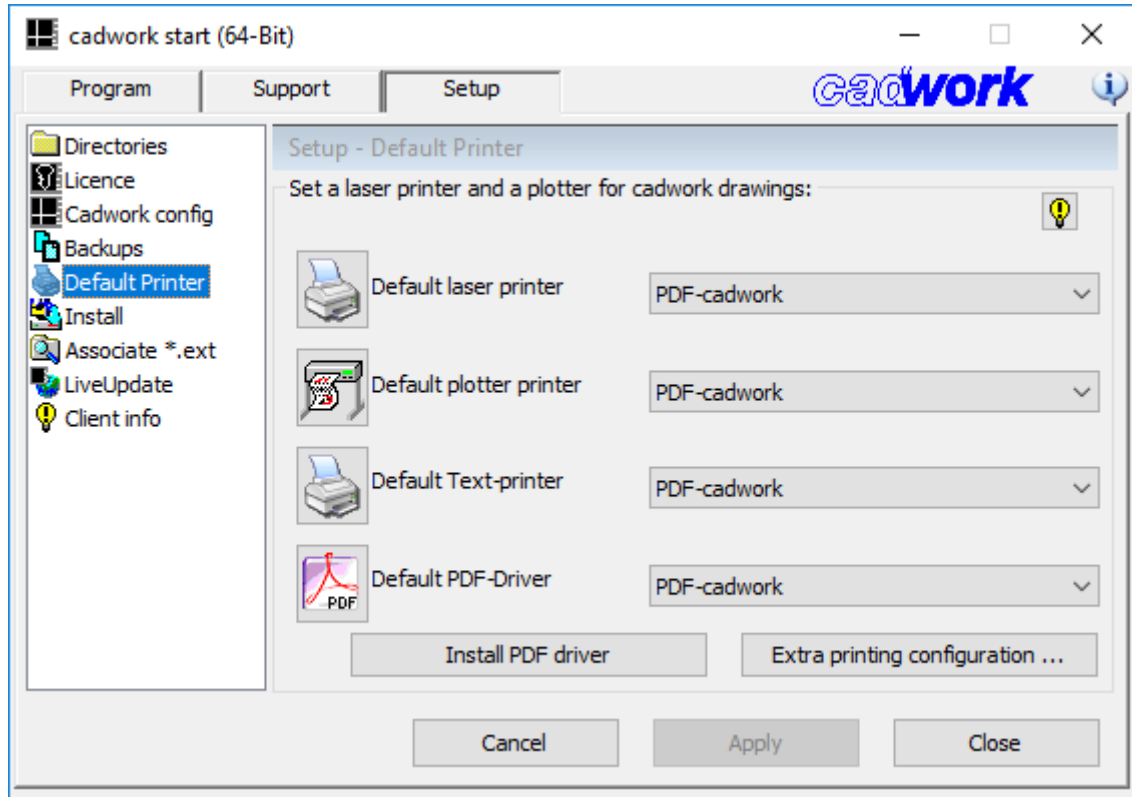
cadwork start (64-Bit)

Program
Support
Setup

cadwork

Directories
Licence
Cadwork config
Backups
Default Printer
Install
Associate *.ext
LiveUpdate
Client info

Setup - Default Printer

Set a laser printer and a plotter for cadwork drawings:

Default laser printer
PDF-cadwork

Default plotter printer
PDF-cadwork

Default Text-printer
PDF-cadwork

PDF
Default PDF-Driver
PDF-cadwork

Install PDF driver
Extra printing configuration ...

Cancel
Apply
Close